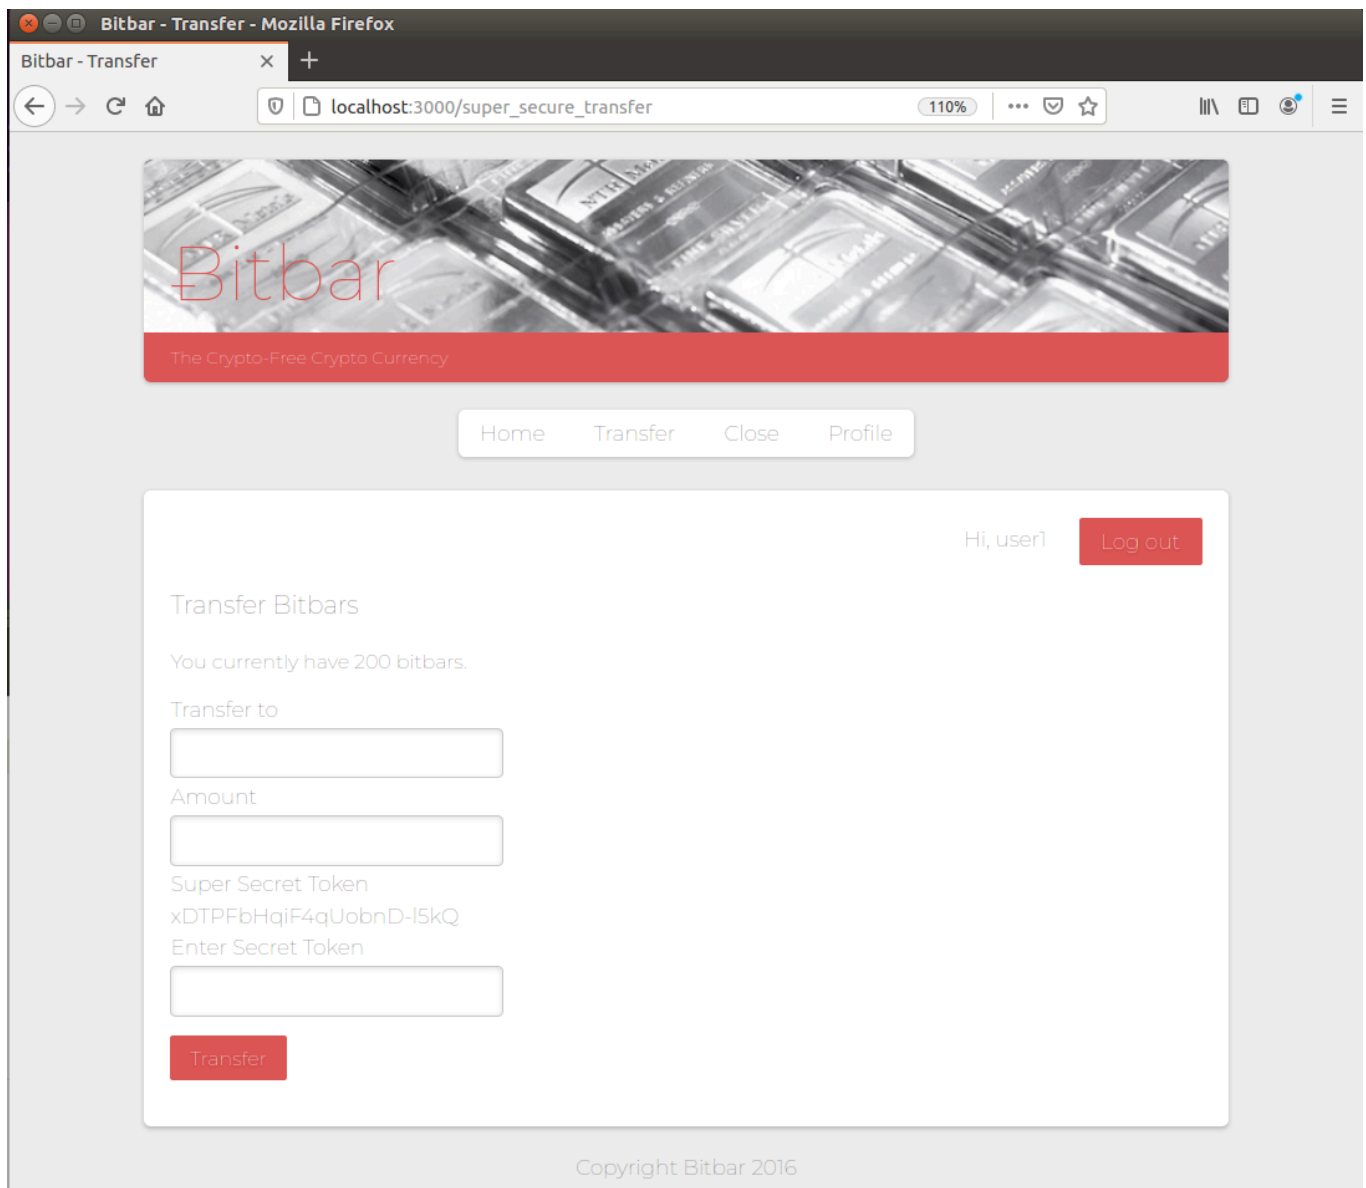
Bitbar - Transfer - Mozilla Firefox

Bitbar - Transfer

localhost:3000/super_secure_transfer

110%

Bitbar

The Crypto-Free Crypto Currency

Home Transfer Close Profile

Hi, user1

Log out

Transfer Bitbars

You currently have 200 bitbars.

Transfer to

Amount

Super Secret Token

xDTPFbHqiF4qUobnD-I5kQ

Enter Secret Token

Transfer

Copyright Bitbar 2016